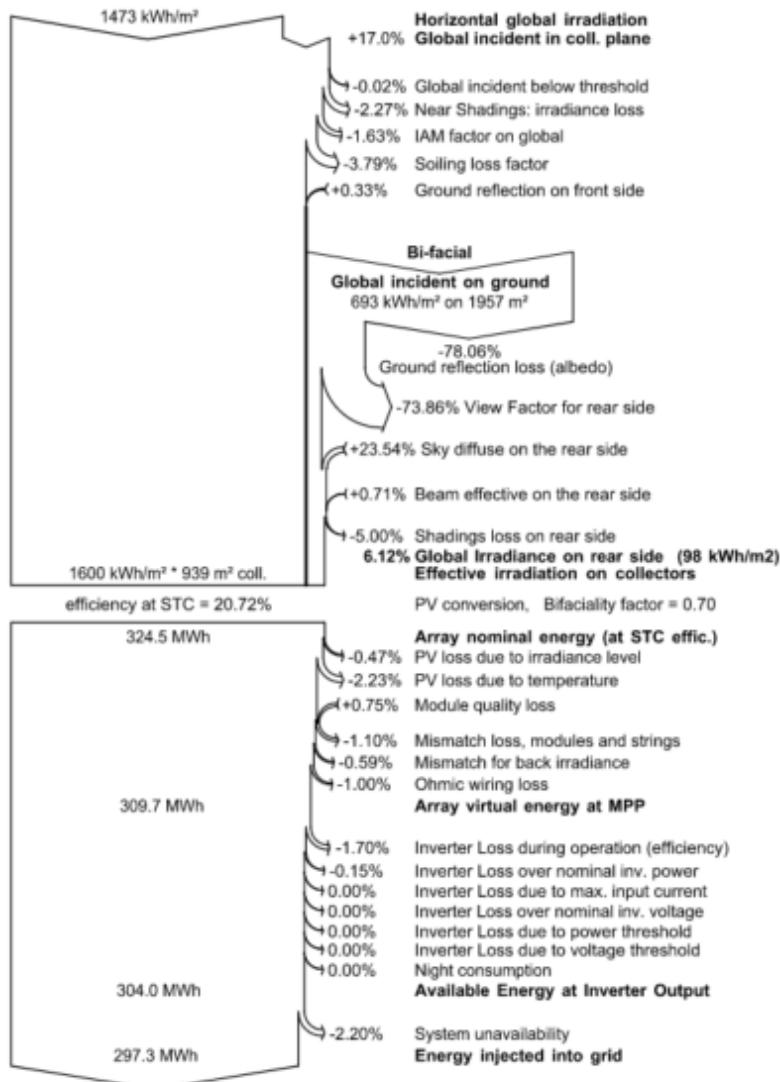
1473 kWh/m²

Horizontal global irradiation
+17.0% Global incident in coll. plane

-0.02% Global incident below threshold
-2.27% Near Shadings: irradiance loss
-1.63% IAM factor on global
-3.79% Soiling loss factor
+0.33% Ground reflection on front side

Bi-facial
Global incident on ground
693 kWh/m² on 1957 m²

-78.06%
Ground reflection loss (albedo)

-73.86% View Factor for rear side

+23.54% Sky diffuse on the rear side

+0.71% Beam effective on the rear side

-5.00% Shadings loss on rear side
6.12% Global Irradiance on rear side (98 kWh/m2)

1600 kWh/m² * 939 m² coll.
Effective irradiation on collectors

efficiency at STC = 20.72%
PV conversion, Bifaciality factor = 0.70

324.5 MWh
Array nominal energy (at STC effic.)
-0.47% PV loss due to irradiance level
-2.23% PV loss due to temperature
+0.75% Module quality loss
-1.10% Mismatch loss, modules and strings
-0.59% Mismatch for back irradiance
-1.00% Ohmic wiring loss
309.7 MWh
Array virtual energy at MPP

-1.70% Inverter Loss during operation (efficiency)
-0.15% Inverter Loss over nominal inv. power
0.00% Inverter Loss due to max. input current
0.00% Inverter Loss over nominal inv. voltage
0.00% Inverter Loss due to power threshold
0.00% Inverter Loss due to voltage threshold
0.00% Night consumption
304.0 MWh
Available Energy at Inverter Output

-2.20% System unavailability
297.3 MWh
Energy injected into grid